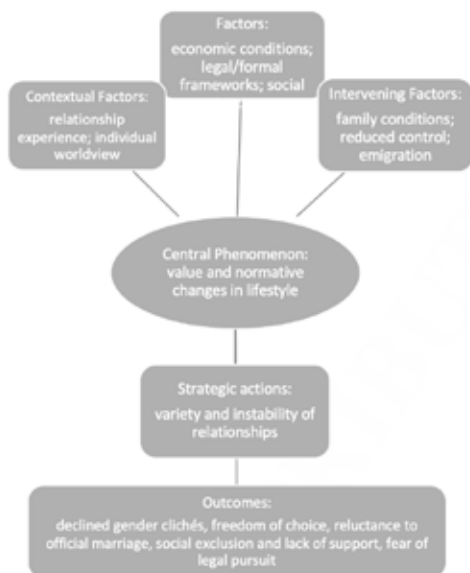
Factors:
economic conditions; legal/formal frameworks; social

Contextual Factors:
relationship experience; individual worldview

Intervening Factors:
family conditions; reduced control; emigration

Central Phenomenon:
value and normative changes in lifestyle

Strategic actions:
variety and instability of relationships

Outcomes:
declined gender clichés, freedom of choice, reluctance to official marriage, social exclusion and lack of support, fear of legal pursuit